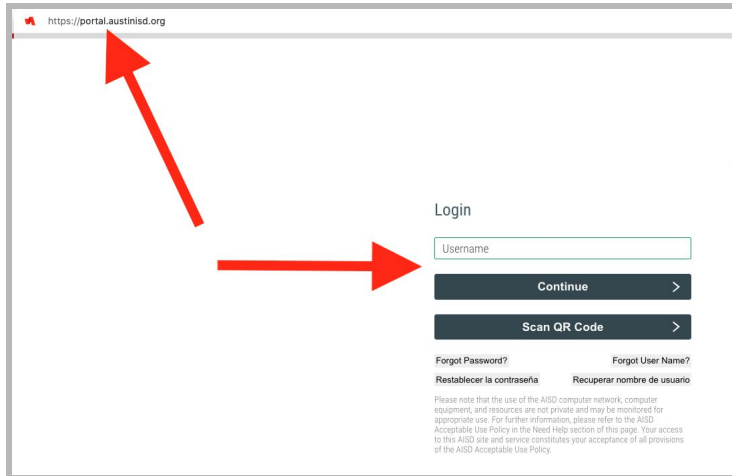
https://portal.austinisd.org

Login

Username

Continue

Scan QR Code

Forgot Password?

Forgot User Name?

Restablecer la contraseña

Recuperar nombre de usuario

Please note that the use of the AISD computer network, computer equipment, and resources are not private and may be monitored for appropriate use. For further information, please refer to the AISD Acceptable Use Policy in the Need Help section of this page. Your access to this AISD site and service constitutes your acceptance of all provisions of the AISD Acceptable Use Policy.